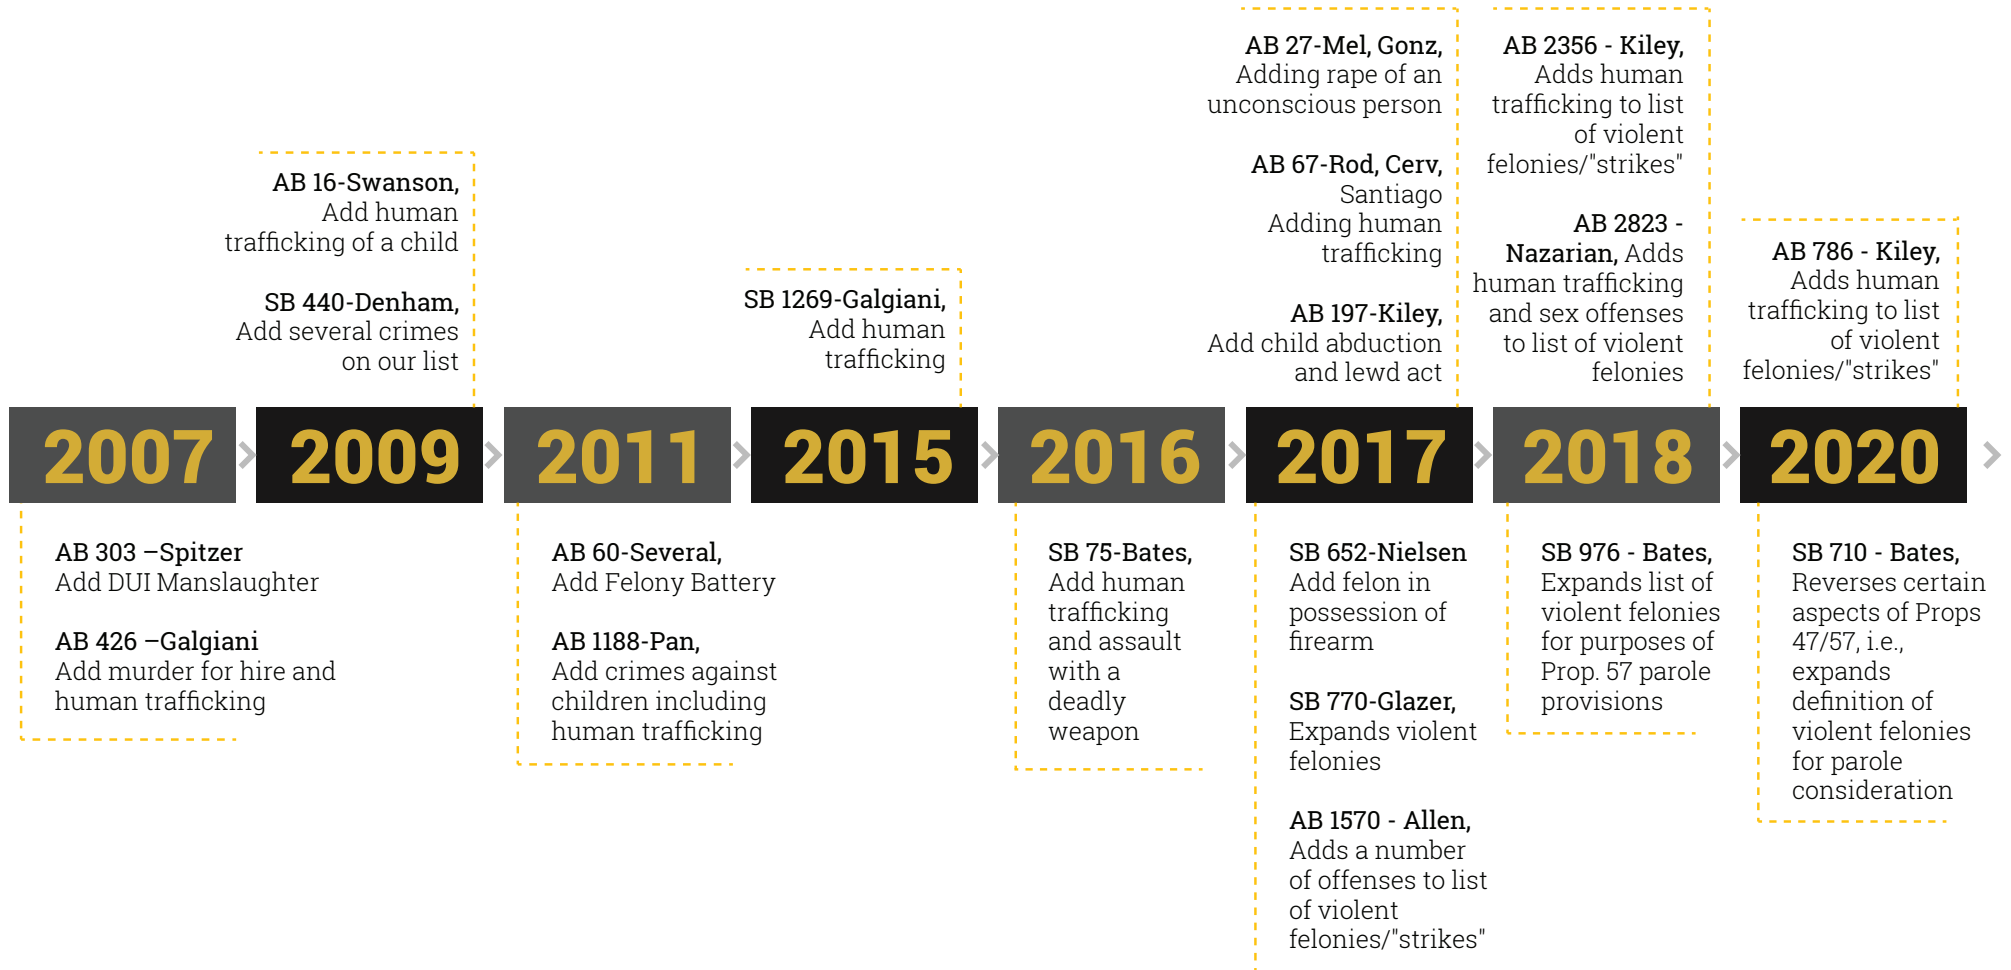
AB 16-Swanson, Add human trafficking of a child

SB 440-Denham, Add several crimes on our list

SB 1269-Galgiani, Add human trafficking

AB 27-Mel, Gonz, Adding rape of an unconscious person

AB 67-Rod, Cerv, Santiago Adding human trafficking

AB 197-Kiley, Add child abduction and lewd act

AB 2356 - Kiley, Adds human trafficking to list of violent felonies/"strikes"

AB 2823 - Nazarian, Adds human trafficking and sex offenses to list of violent felonies

AB 786 - Kiley, Adds human trafficking to list of violent felonies/"strikes"

2007

2009

2011

2015

2016

2017

2018

2020

AB 303 –Spitzer Add DUI Manslaughter

AB 426 –Galgiani Add murder for hire and human trafficking

AB 60-Several, Add Felony Battery

AB 1188-Pan, Add crimes against children including human trafficking

SB 75-Bates, Add human trafficking and assault with a deadly weapon

SB 652-Nielsen Add felon in possession of firearm

SB 770-Glazer, Expands violent felonies

AB 1570 - Allen, Adds a number of offenses to list of violent felonies/"strikes"

SB 976 - Bates, Expands list of violent felonies for purposes of Prop. 57 parole provisions

SB 710 - Bates, Reverses certain aspects of Props 47/57, i.e., expands definition of violent felonies for parole consideration